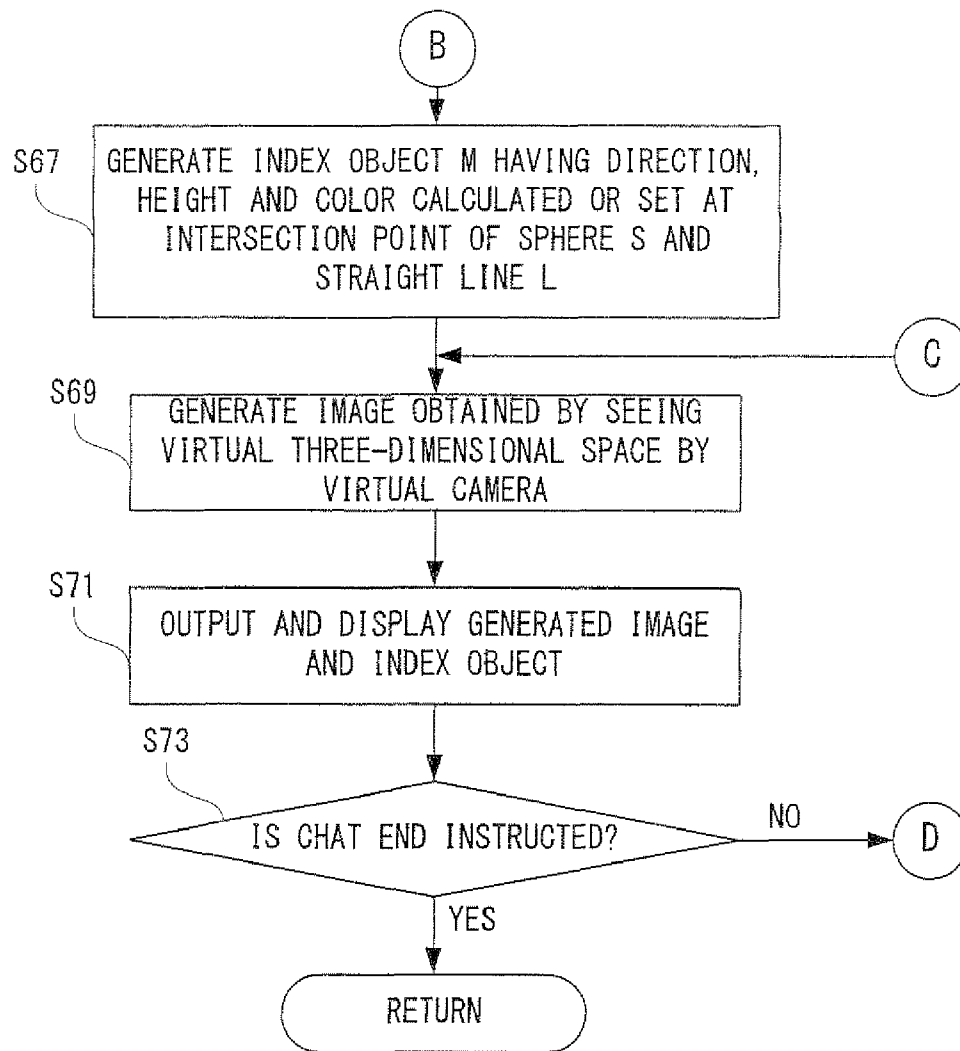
B

S67

GENERATE INDEX OBJECT M HAVING DIRECTION, HEIGHT AND COLOR CALCULATED OR SET AT INTERSECTION POINT OF SPHERE S AND STRAIGHT LINE L

C

S69

GENERATE IMAGE OBTAINED BY SEEING VIRTUAL THREE-DIMENSIONAL SPACE BY VIRTUAL CAMERA

S71

OUTPUT AND DISPLAY GENERATED IMAGE AND INDEX OBJECT

S73

IS CHAT END INSTRUCTED?

NO

D

YES

RETURN